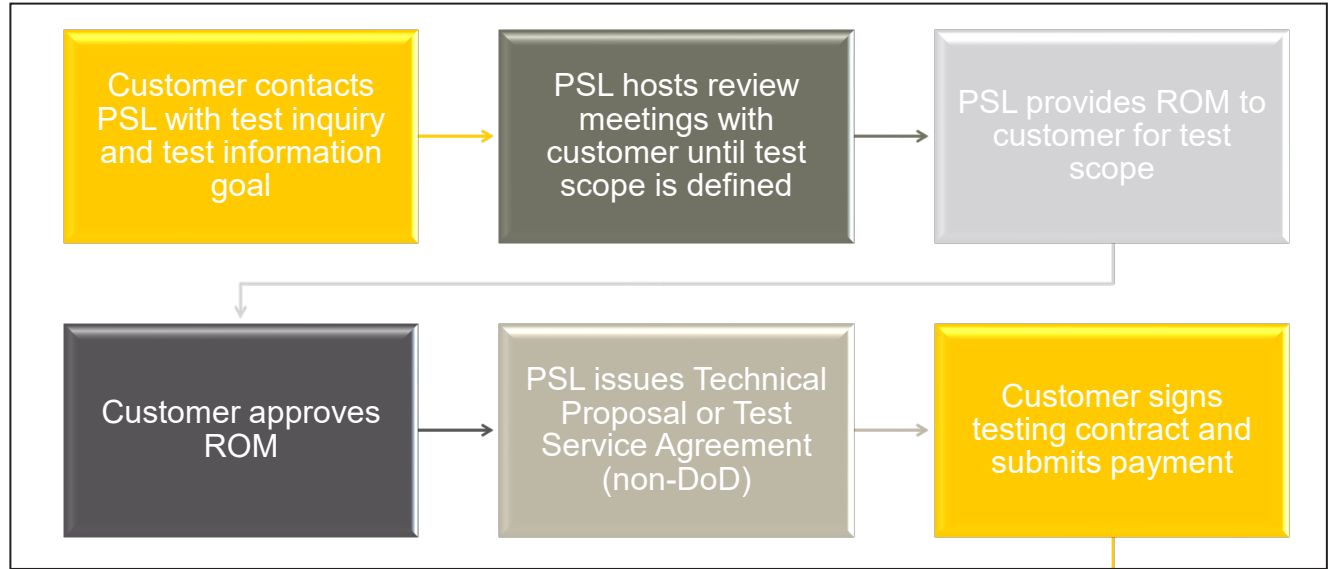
Customer contacts PSL with test inquiry and test information goal

PSL hosts review meetings with customer until test scope is defined

PSL provides ROM to customer for test scope

Customer approves ROM

PSL issues Technical Proposal or Test Service Agreement (non-DoD)

Customer signs testing contract and submits payment